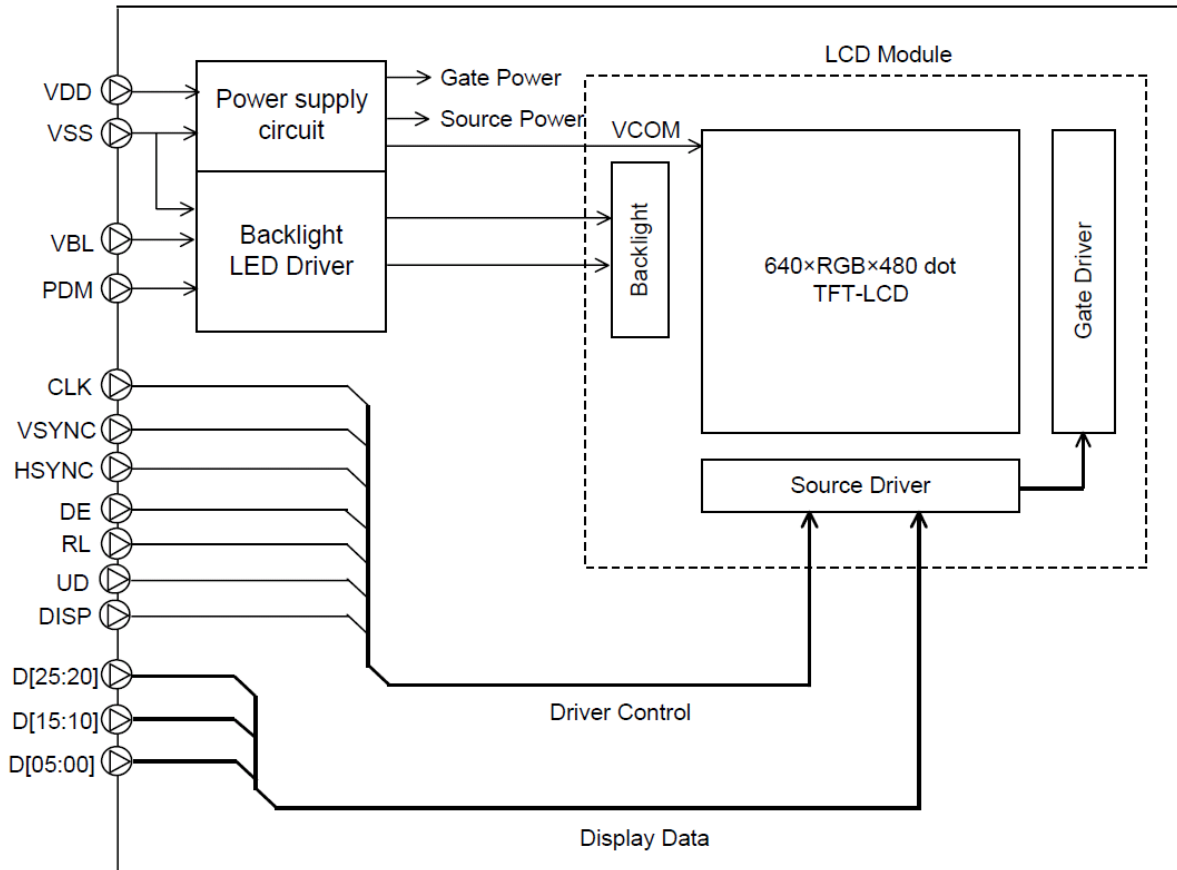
LCD Module

VDD
VSS
Power supply circuit
Gate Power
Source Power
VCOM

VBL
PDM
Backlight LED Driver
Backlight
640×RGB×480 dot TFT-LCD
Gate Driver

CLK
VSYNC
HSYNC
DE
RL
UD
DISP
Source Driver

D[25:20]
D[15:10]
D[05:00]
Driver Control
Display Data